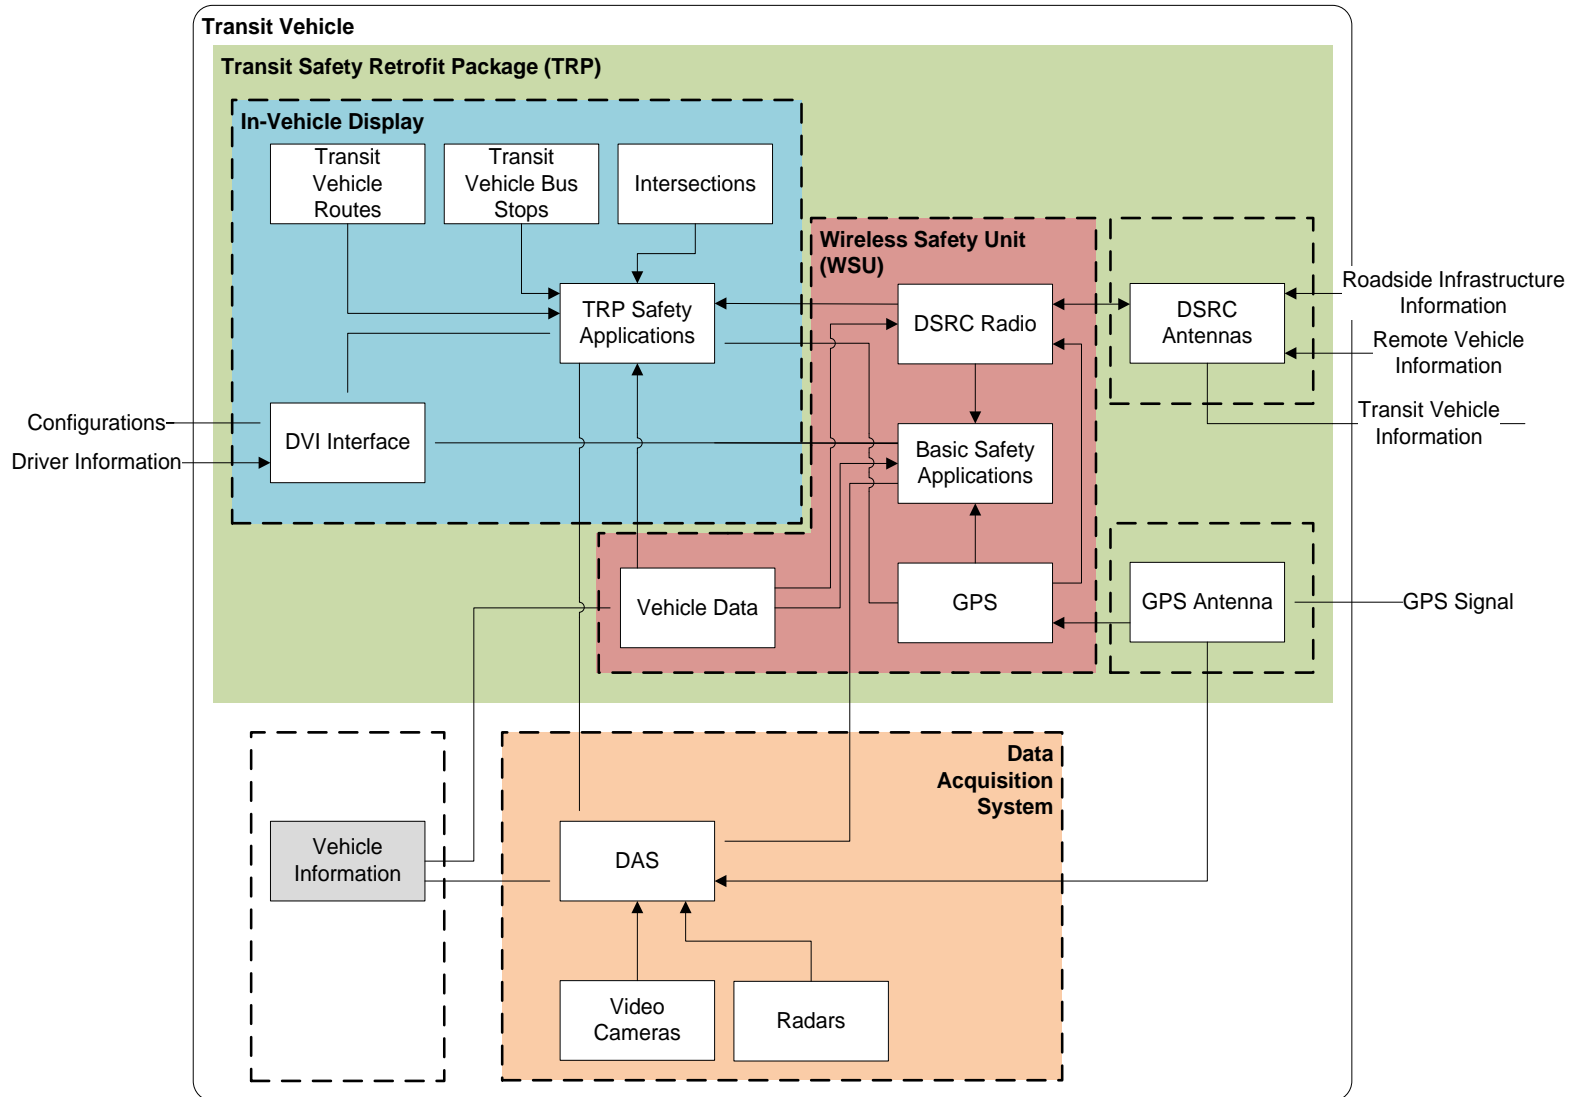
Transit Vehicle

Transit Safety Retrofit Package (TRP)

In-Vehicle Display

Transit Vehicle Routes

Transit Vehicle Bus Stops

Intersections

TRP Safety Applications

DVI Interface

Configurations

Driver Information

Wireless Safety Unit (WSU)

DSRC Radio

Basic Safety Applications

GPS

Vehicle Data

DSRC Antennas

Roadside Infrastructure Information

Remote Vehicle Information

Transit Vehicle Information

GPS Antenna

GPS Signal

Vehicle Information

Data Acquisition System

DAS

Video Cameras

Radars